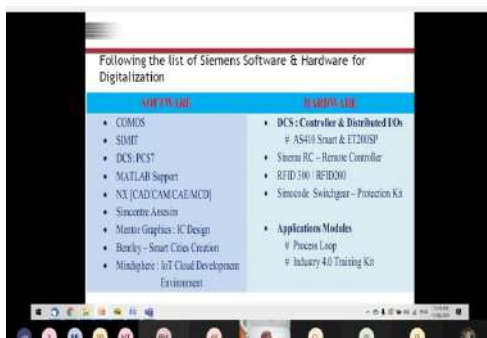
Following the list of Siemens Software & Hardware for Digitalization

| SOFTWARE | HARDWARE |
|---|---|
| • COMOS | • DCS : Controller & Distributed I/Os |
| • SIMIT | ✓ AS410 Smart & ET200SP |
| • DCS: PCS7 | • Sinema RC – Remote Controller |
| • MATLAB Support | • RFID 300 / RFID200 |
| • NX [CAD/CAM/CAE/MCD] | • Simocode: Switchgear – Protection Kit |
| • Simcenter Amesim | |
| • Mentor Graphics : IC Design | • Applications Modules |
| • Bentley – Smart Cities Creation | ✓ Process Loop |
| • Mindsphere : IoT Cloud Development Environment | ✓ Industry 4.0 Training Kit |